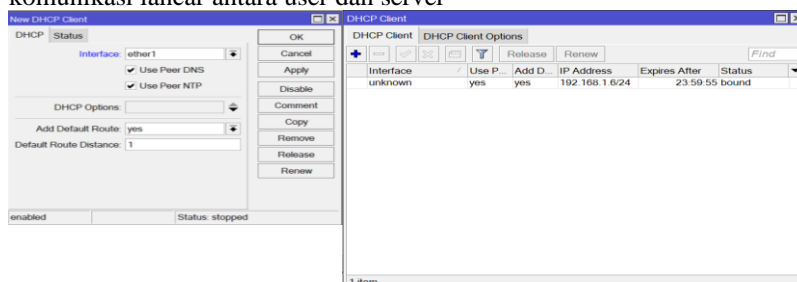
komunikasi lancar antara user dan server

New DHCP Client

DHCP Status

Interface: ether1

Use Peer DNS

Use Peer NTP

DHCP Options:

Add Default Route: yes

Default Route Distance: 1

OK
Cancel
Apply
Disable
Comment
Copy
Remove
Release
Renew

enabled Status: stopped

DHCP Client

DHCP Client DHCP Client Options

Release Renew Find

| Interface | Use P... | Add D... | IP Address | Expires After | Status |
|---|---|---|---|---|---|
| unknown | yes | yes | 192.168.1.6/24 | 23:59:55 | bound |

1 item